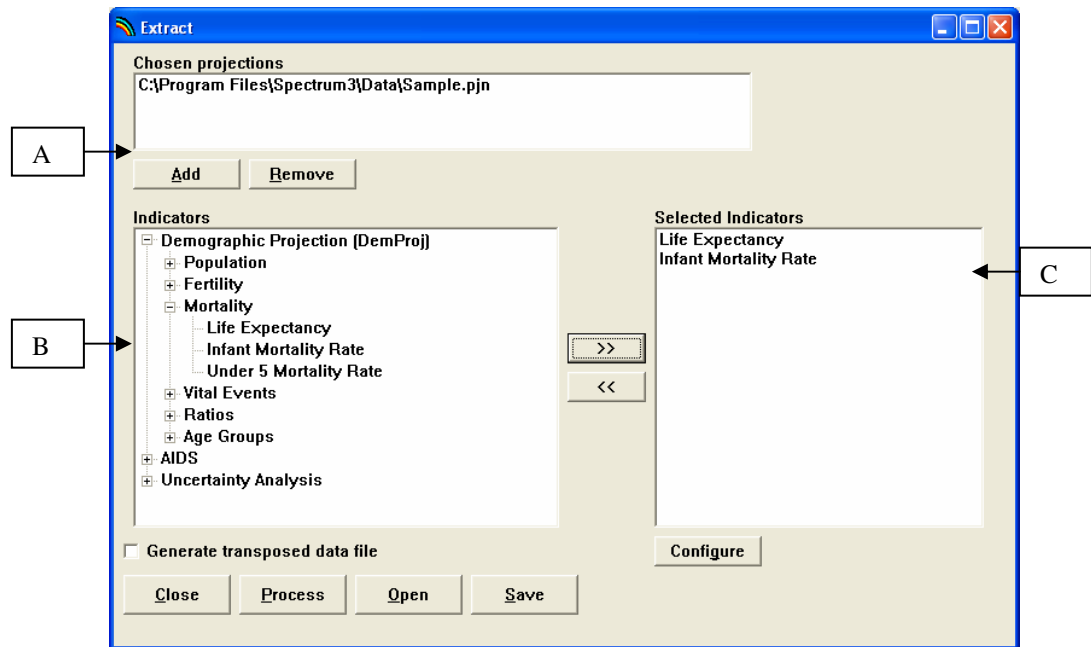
Extract

Chosen projections

C:\Program Files\Spectrum3\Data\Sample.pjn

A

Add Remove

Indicators

Demographic Projection (DemProj)
Population
Fertility
Mortality
Life Expectancy
Infant Mortality Rate
Under 5 Mortality Rate
Vital Events
Ratios
Age Groups
AIDS
Uncertainty Analysis

B

>>

<<

Selected Indicators

Life Expectancy
Infant Mortality Rate

C

Generate transposed data file

Configure

Close Process Open Save